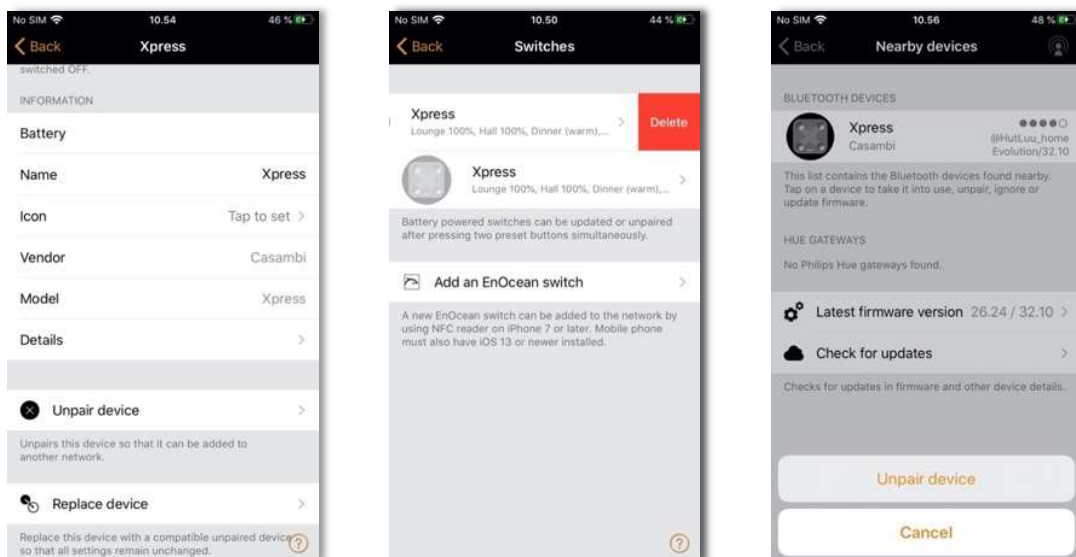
No SIM 10.54 46 %
Back Xpress
switched OFF.
INFORMATION
Battery
Name Xpress
Icon Tap to set
Vendor Casambi
Model Xpress
Details

Unpair device
Unpairs this device so that it can be added to another network.

Replace device
Replace this device with a compatible unpaired device so that all settings remain unchanged.

No SIM 10.50 44 %
Back Switches
Xpress
Lounge 100%, Hall 100%, Dinner (warm),...
Delete
Xpress
Lounge 100%, Hall 100%, Dinner (warm),...
Battery powered switches can be updated or unpaired after pressing two preset buttons simultaneously.
Add an EnOcean switch
A new EnOcean switch can be added to the network by using NFC reader on iPhone 7 or later. Mobile phone must also have iOS 13 or newer installed.

No SIM 10.56 48 %
Back Nearby devices
BLUETOOTH DEVICES
Xpress
Casambi
@HutLuu_home
Evolution/32.10
This list contains the Bluetooth devices found nearby. Tap on a device to take it into use, unpair, ignore or update firmware.
HUE GATEWAYS
No Philips Hue gateways found.
Latest firmware version 26.24 / 32.10
Check for updates
Checks for updates in firmware and other device details.
Unpair device
Cancel